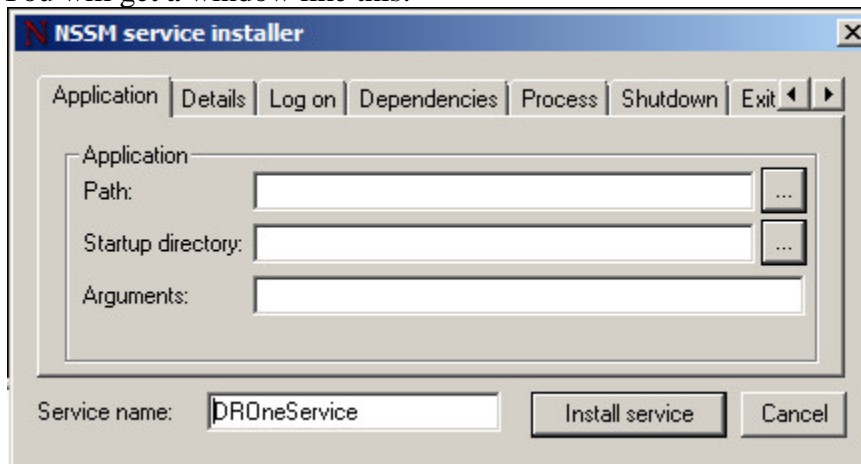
NSSM service installer

Application | Details | Log on | Dependencies | Process | Shutdown | Exit

Application
Path: ...
Startup directory: ...
Arguments:

Service name: DROneService
Install service
Cancel